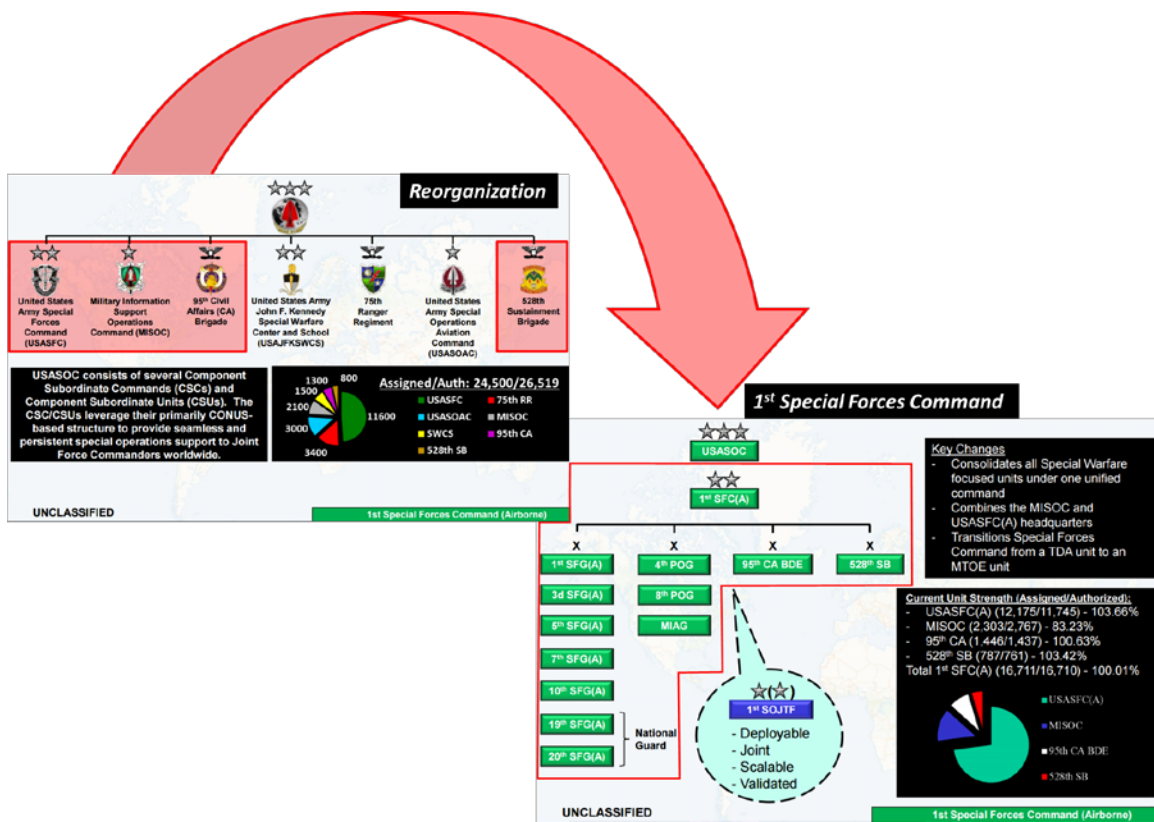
Reorganization

United States Army Special Forces Command (USASFC)

Military Information Support Operations Command (MISOC)

95th Civil Affairs (CA) Brigade

United States Army John F. Kennedy Special Warfare Center and School (USAJFKSWCS)

75th Ranger Regiment

United States Army Special Operations Aviation Command (USASOAC)

528th Sustainment Brigade

USASOC consists of several Component Subordinate Commands (CSCs) and Component Subordinate Units (CSUs). The CSC/CSUs leverage their primarily CONUS-based structure to provide seamless and persistent special operations support to Joint Force Commanders worldwide.

1300 800 1500 2100 3000 3400 11600

Assigned/Auth: 24,500/26,519

USASFC
75th RR
USASOAC
MISOC
SWCS
95th CA
528th SB

UNCLASSIFIED

1st Special Forces Command (Airborne)

1st Special Forces Command

USASOC

1st SFC(A)

X X X X

1st SFG(A)
4th POG
95th CA BDE
528th SB
3d SFG(A)
8th POG
5th SFG(A)
MIAG
7th SFG(A)
10th SFG(A)
19th SFG(A)
20th SFG(A)
National Guard

1st SOJTF
- Deployable
- Joint
- Scalable
- Validated

Key Changes
- Consolidates all Special Warfare focused units under one unified command
- Combines the MISOC and USASFC(A) headquarters
- Transitions Special Forces Command from a TDA unit to an MTOE unit

Current Unit Strength (Assigned/Authorized):
- USASFC(A) (12,175/11,745) - 103.66%
- MISOC (2,303/2,767) - 83.23%
- 95th CA (1,446/1,437) - 100.63%
- 528th SB (787/761) - 103.42%
Total 1st SFC(A) (16,711/16,710) - 100.01%

USASFC(A)
MISOC
95th CA BDE
528th SB

UNCLASSIFIED

1st Special Forces Command (Airborne)